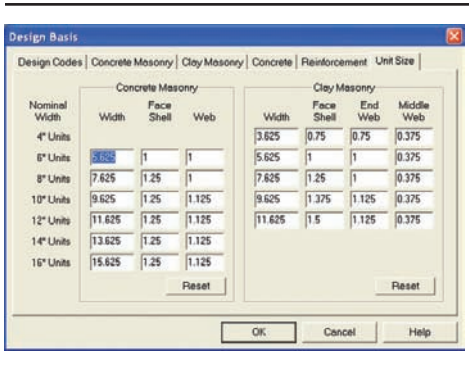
Design Basis

Design Codes | Concrete Masonry | Clay Masonry | Concrete | Reinforcement | Unit Size

Concrete Masonry

| Nominal Width | Width | Face Shell | Web |
|---|---|---|---|
| 4" Units | | | |
| 6" Units | 5.625 | 1 | 1 |
| 8" Units | 7.625 | 1.25 | 1 |
| 10" Units | 9.625 | 1.25 | 1.125 |
| 12" Units | 11.625 | 1.25 | 1.125 |
| 14" Units | 13.625 | 1.25 | 1.125 |
| 16" Units | 15.625 | 1.25 | 1.125 |

Reset

Clay Masonry

| Width | Face Shell | End Web | Middle Web |
|---|---|---|---|
| 3.625 | 0.75 | 0.75 | 0.375 |
| 5.625 | 1 | 1 | 0.375 |
| 7.625 | 1.25 | 1 | 0.375 |
| 9.625 | 1.375 | 1.125 | 0.375 |
| 11.625 | 1.5 | 1.125 | 0.375 |

Reset

OK | Cancel | Help